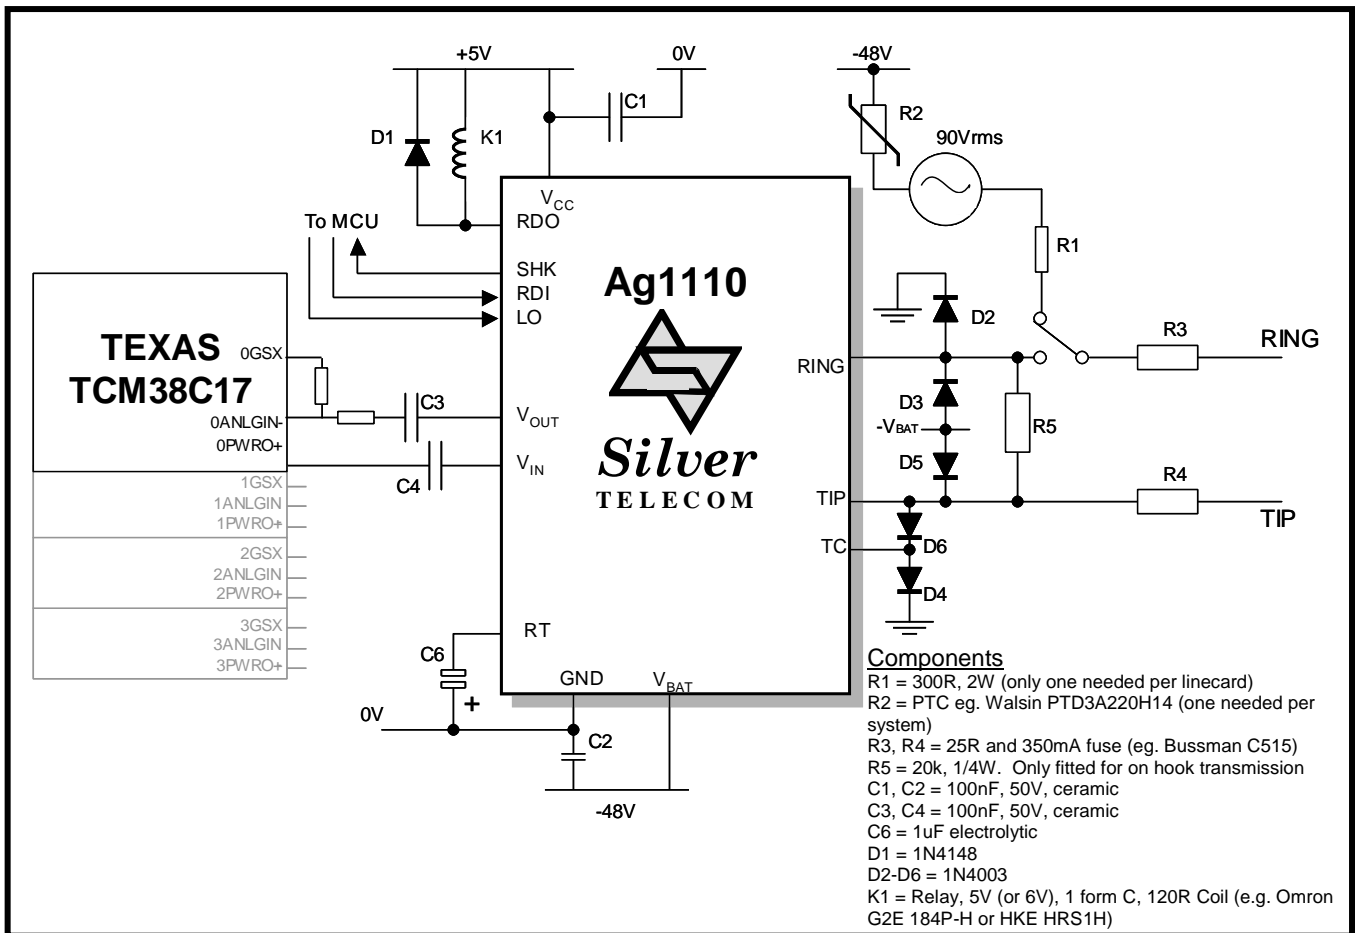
+5V
0V
-48V
C1
R2
D1
K1
90Vrms
$V_{CC}$
To MCU
RDO
R1
SHK
RDI
LO
Ag1110
TEXAS
TCM38C17
0GSX
0ANLGIN-
0PWRO+
C3
$V_{OUT}$
$V_{IN}$
C4
Silver
TELECOM
D2
R3
RING
RING
D3
$-V_{BAT}$
R5
D5
R4
TIP
TIP
TC
D6
D4
1GSX
1ANLGIN
1PWRO+
2GSX
2ANLGIN
2PWRO+
3GSX
3ANLGIN
3PWRO+
RT
C6
+
0V
GND
$V_{BAT}$
C2
-48V

Components
R1 = 300R, 2W (only one needed per linecard)
R2 = PTC eg. Walsin PTD3A220H14 (one needed per system)
R3, R4 = 25R and 350mA fuse (eg. Bussman C515)
R5 = 20k, 1/4W. Only fitted for on hook transmission
C1, C2 = 100nF, 50V, ceramic
C3, C4 = 100nF, 50V, ceramic
C6 = 1uF electrolytic
D1 = 1N4148
D2-D6 = 1N4003
K1 = Relay, 5V (or 6V), 1 form C, 120R Coil (e.g. Omron G2E 184P-H or HKE HRS1H)